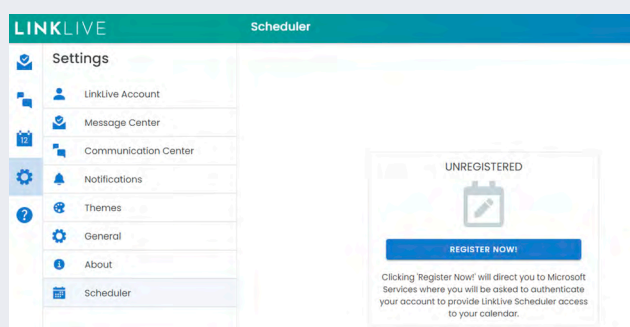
LINKLIVE
Scheduler
12
Settings
LinkLive Account
Message Center
Communication Center
Notifications
Themes
General
About
Scheduler
UNREGISTERED
REGISTER NOW!
Clicking 'Register Now!' will direct you to Microsoft Services where you will be asked to authenticate your account to provide LinkLive Scheduler access to your calendar.